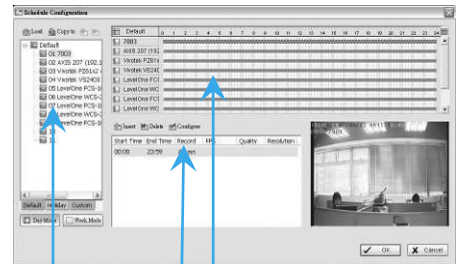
Schedule Configuration

Load Copy to

Default
01 7003
02 AXIS 207 (192.1
03 Vivotek PZ61x2
04 Vivotek VS240
05 LevelOne FCS-1
06 LevelOne WCS-2
07 LevelOne FCS-1
08 LevelOne WCS-2
09 LevelOne FCS-1

Default Holiday Custom

Day Mode Week Mode

Default 0 1 2 3 4 5 6 7 8 9 10 11 12 13 14 15 16 17 18 19 20 21 22 23 24
7003
AXIS 207 (192
Vivotek PZ61x
Vivotek VS240
LevelOne FCS
LevelOne WC
LevelOne FCS
LevelOne WC

Insert Delete Configure

| Start Time | End Time | Record | FPS | Quality | Resolution |
|---|---|---|---|---|---|
| 00:00 | 23:59 | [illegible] | | | |

OK Cancel